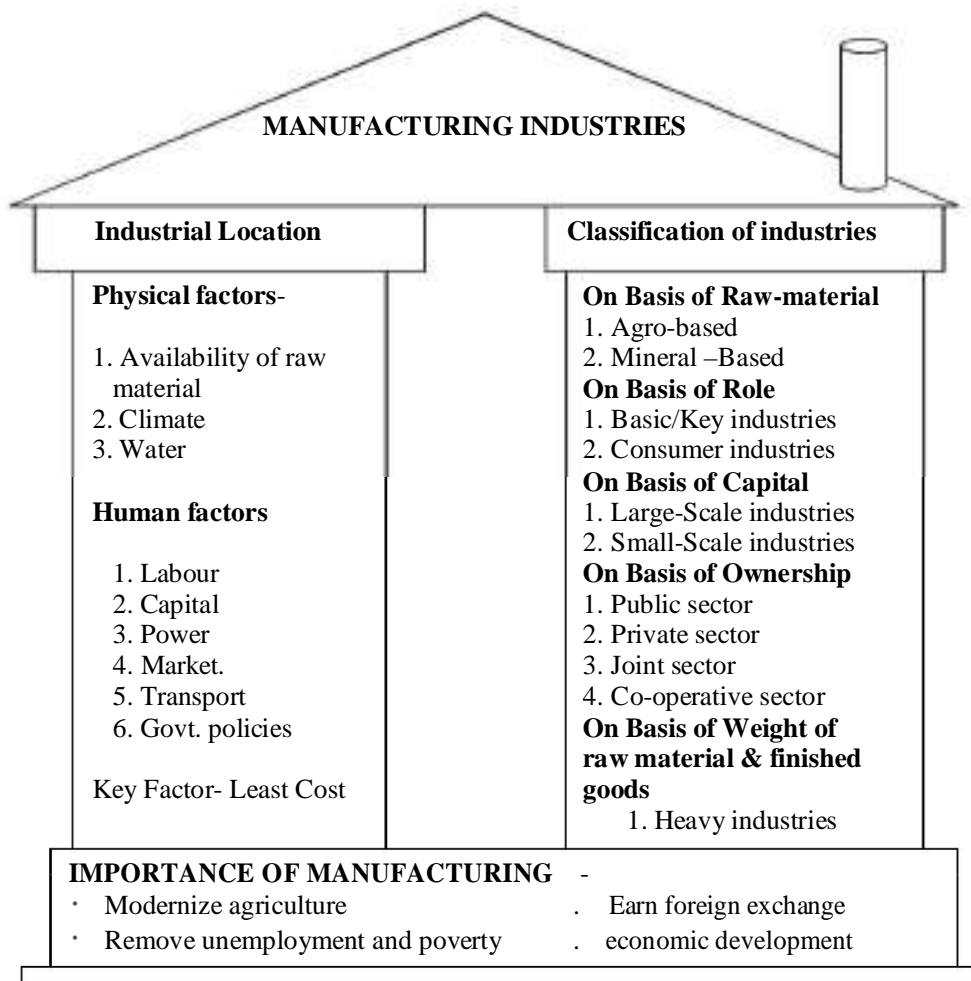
MANUFACTURING INDUSTRIES

Industrial Location

Physical factors-

1. Availability of raw material
2. Climate
3. Water

Human factors

1. Labour
2. Capital
3. Power
4. Market.
5. Transport
6. Govt. policies

Key Factor- Least Cost

Classification of industries

On Basis of Raw-material
1. Agro-based
2. Mineral –Based
On Basis of Role
1. Basic/Key industries
2. Consumer industries
On Basis of Capital
1. Large-Scale industries
2. Small-Scale industries
On Basis of Ownership
1. Public sector
2. Private sector
3. Joint sector
4. Co-operative sector
On Basis of Weight of raw material & finished goods
1. Heavy industries

IMPORTANCE OF MANUFACTURING -
· Modernize agriculture
· Remove unemployment and poverty
. Earn foreign exchange
. economic development